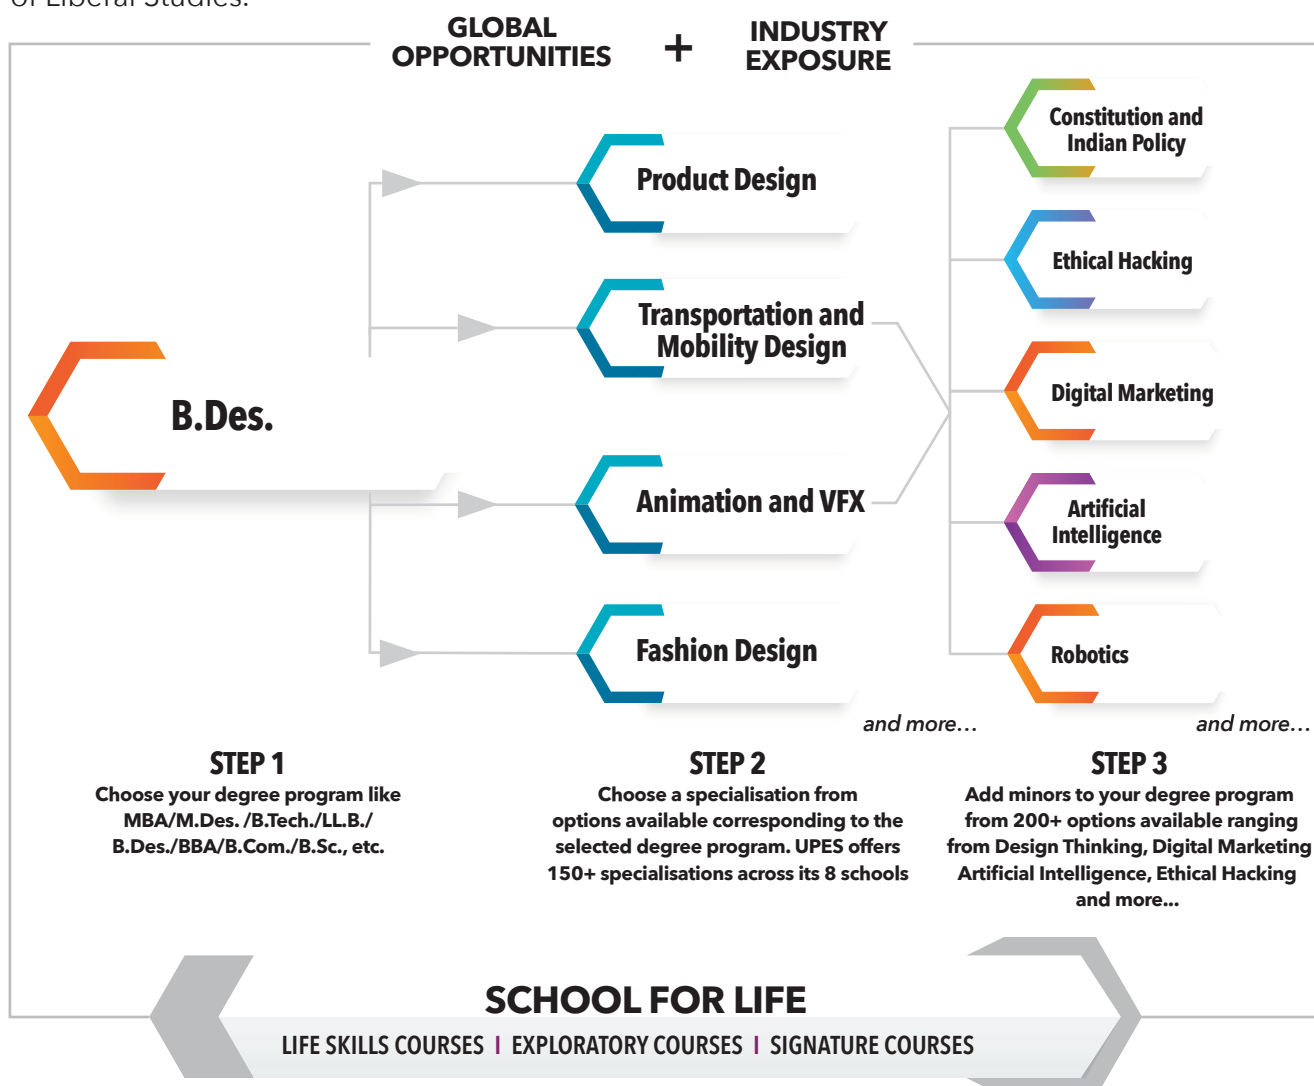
of Liberal Studies.

GLOBAL OPPORTUNITIES + INDUSTRY EXPOSURE

B.Des.

Product Design

Transportation and Mobility Design

Animation and VFX

Fashion Design

and more...

Constitution and Indian Policy

Ethical Hacking

Digital Marketing

Artificial Intelligence

Robotics

and more...

STEP 1
Choose your degree program like MBA/M.Des. /B.Tech./LL.B./ B.Des./BBA/B.Com./B.Sc., etc.

STEP 2
Choose a specialisation from options available corresponding to the selected degree program. UPES offers 150+ specialisations across its 8 schools

STEP 3
Add minors to your degree program from 200+ options available ranging from Design Thinking, Digital Marketing Artificial Intelligence, Ethical Hacking and more...

SCHOOL FOR LIFE
LIFE SKILLS COURSES | EXPLORATORY COURSES | SIGNATURE COURSES